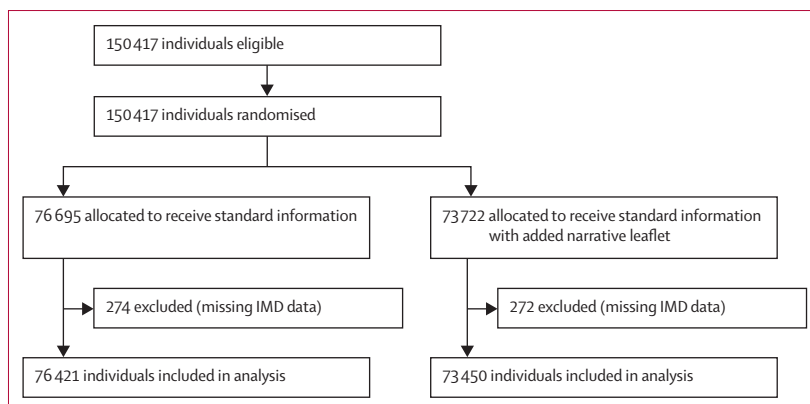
150 417 individuals eligible

150 417 individuals randomised

76 695 allocated to receive standard information

73 722 allocated to receive standard information with added narrative leaflet

274 excluded (missing IMD data)

272 excluded (missing IMD data)

76 421 individuals included in analysis

73 450 individuals included in analysis